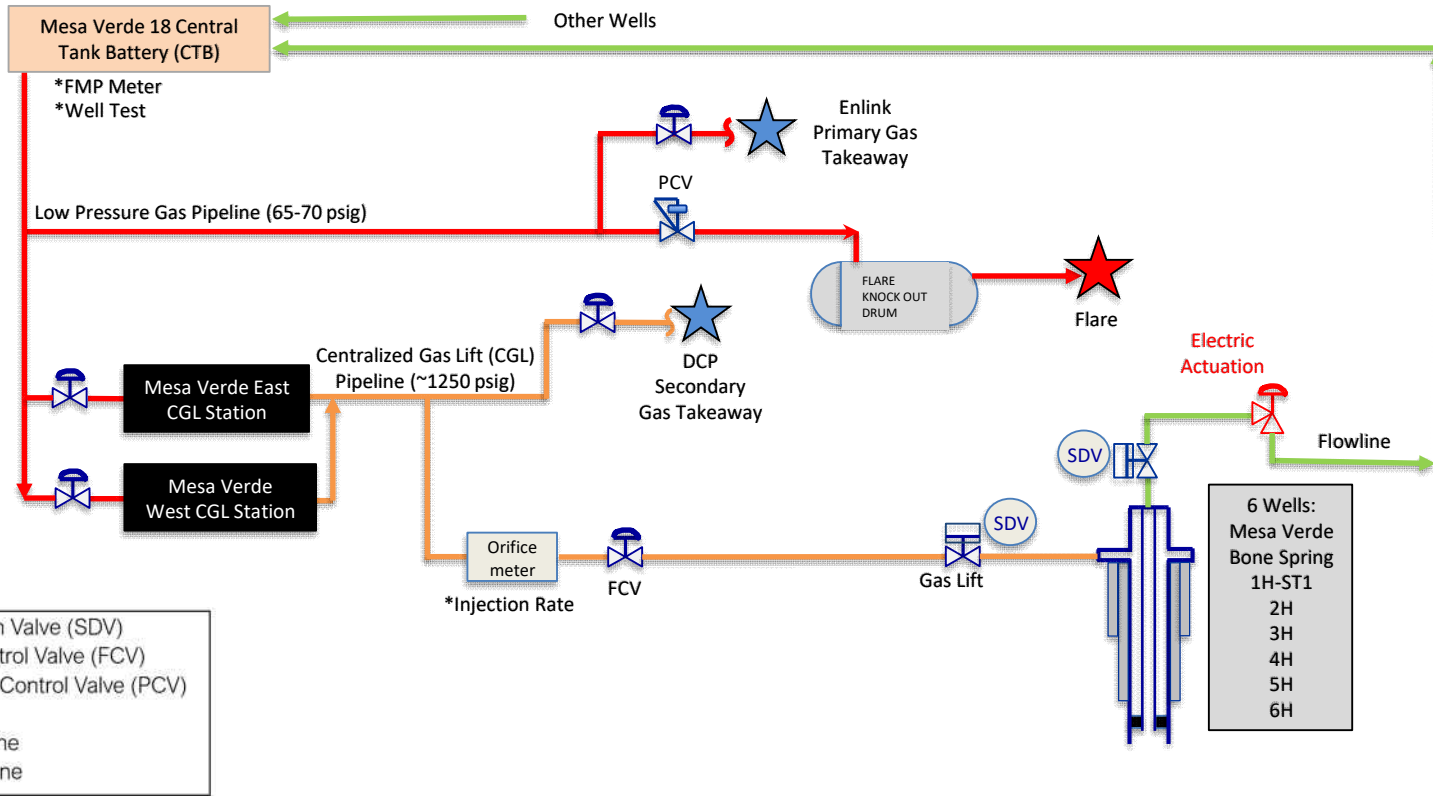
Mesa Verde 18 Central Tank Battery (CTB)

Other Wells

*FMP Meter
*Well Test

Enlink Primary Gas Takeaway

PCV

Low Pressure Gas Pipeline (65-70 psig)

FLARE KNOCK OUT DRUM

Flare

Centralized Gas Lift (CGL) Pipeline (~1250 psig)

DCP Secondary Gas Takeaway

Electric Actuation

Mesa Verde East CGL Station

Mesa Verde West CGL Station

SDV

Flowline

6 Wells:
Mesa Verde
Bone Spring
1H-ST1
2H
3H
4H
5H
6H

SDV

Orifice meter

*Injection Rate

FCV

Gas Lift

n Valve (SDV)
trol Valve (FCV)
Control Valve (PCV)

ne
ne